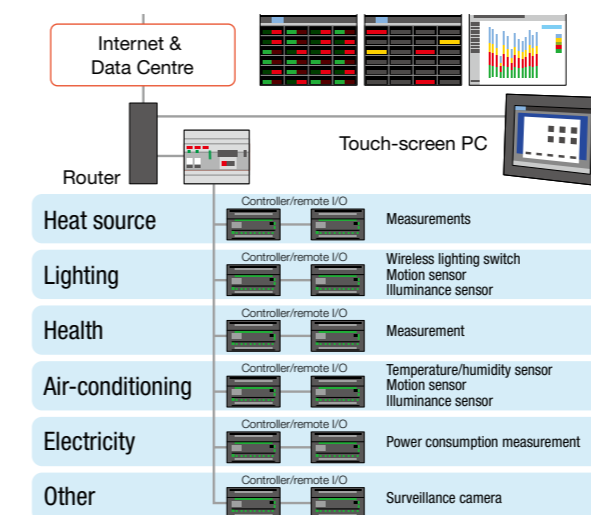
Internet & Data Centre

Touch-screen PC

Router

Heat source
Controller/remote I/O
Measurements

Lighting
Controller/remote I/O
Wireless lighting switch
Motion sensor
Illuminance sensor

Health
Controller/remote I/O
Measurement

Air-conditioning
Controller/remote I/O
Temperature/humidity sensor
Motion sensor
Illuminance sensor

Electricity
Controller/remote I/O
Power consumption measurement

Other
Controller/remote I/O
Surveillance camera